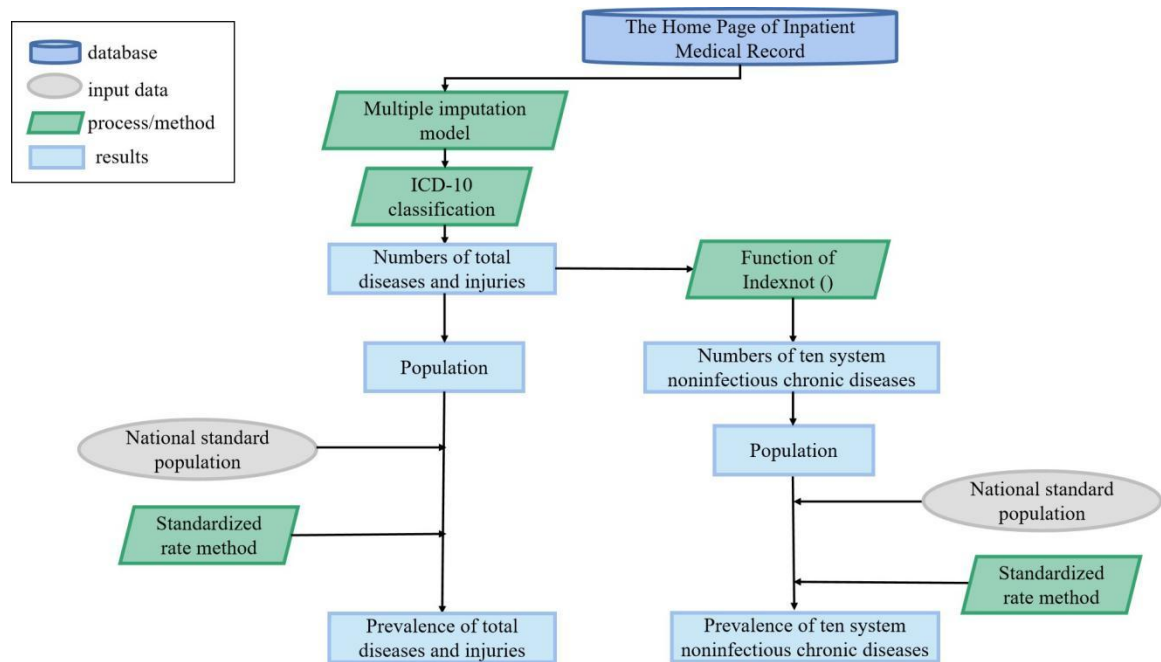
database
input data
process/method
results

The Home Page of Inpatient Medical Record

Multiple imputation model

ICD-10 classification

Numbers of total diseases and injuries

Function of Indexnot ()

Population

Numbers of ten system noninfectious chronic diseases

National standard population

Population

National standard population

Standardized rate method

Standardized rate method

Prevalence of total diseases and injuries

Prevalence of ten system noninfectious chronic diseases